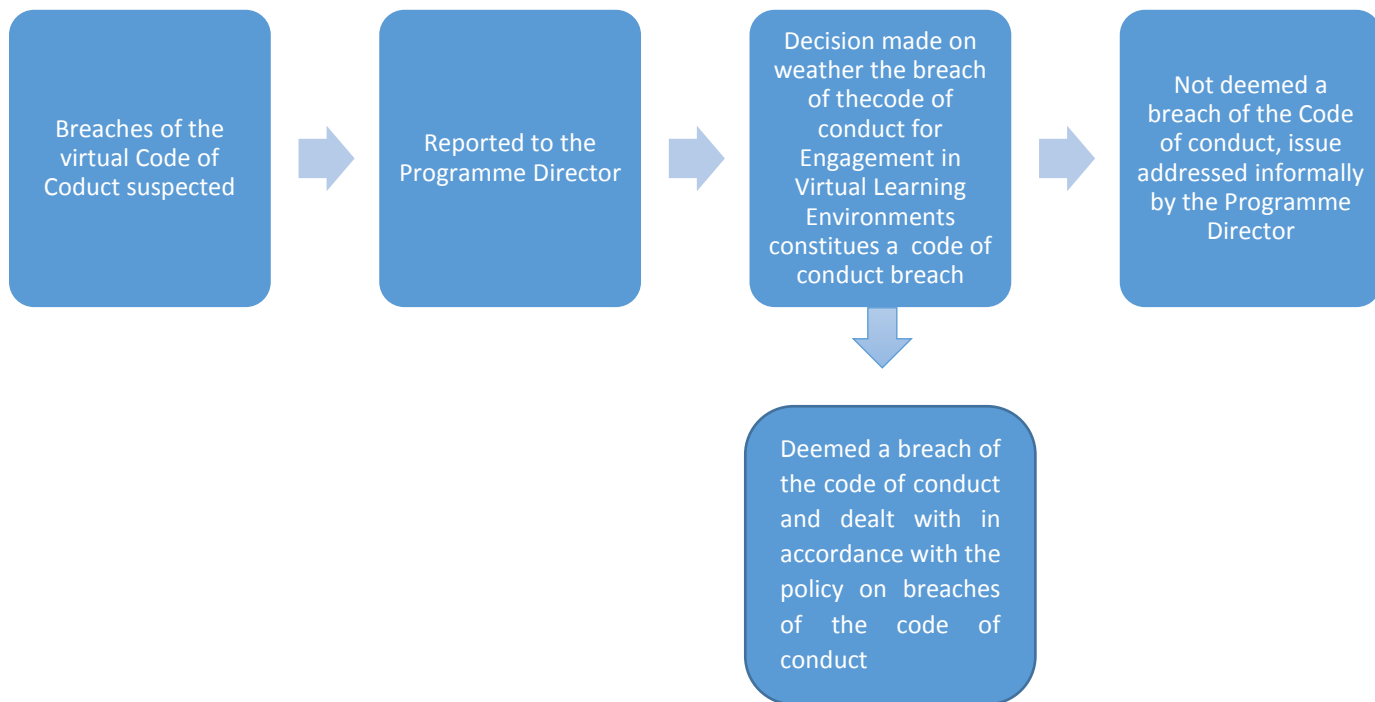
Breaches of the virtual Code of Coduct suspected

Reported to the Programme Director

Decision made on weather the breach of thecode of conduct for Engagement in Virtual Learning Environments constitues a code of conduct breach

Not deemed a breach of the Code of conduct, issue addressed informally by the Programme Director

Deemed a breach of the code of conduct and dealt with in accordance with the policy on breaches of the code of conduct